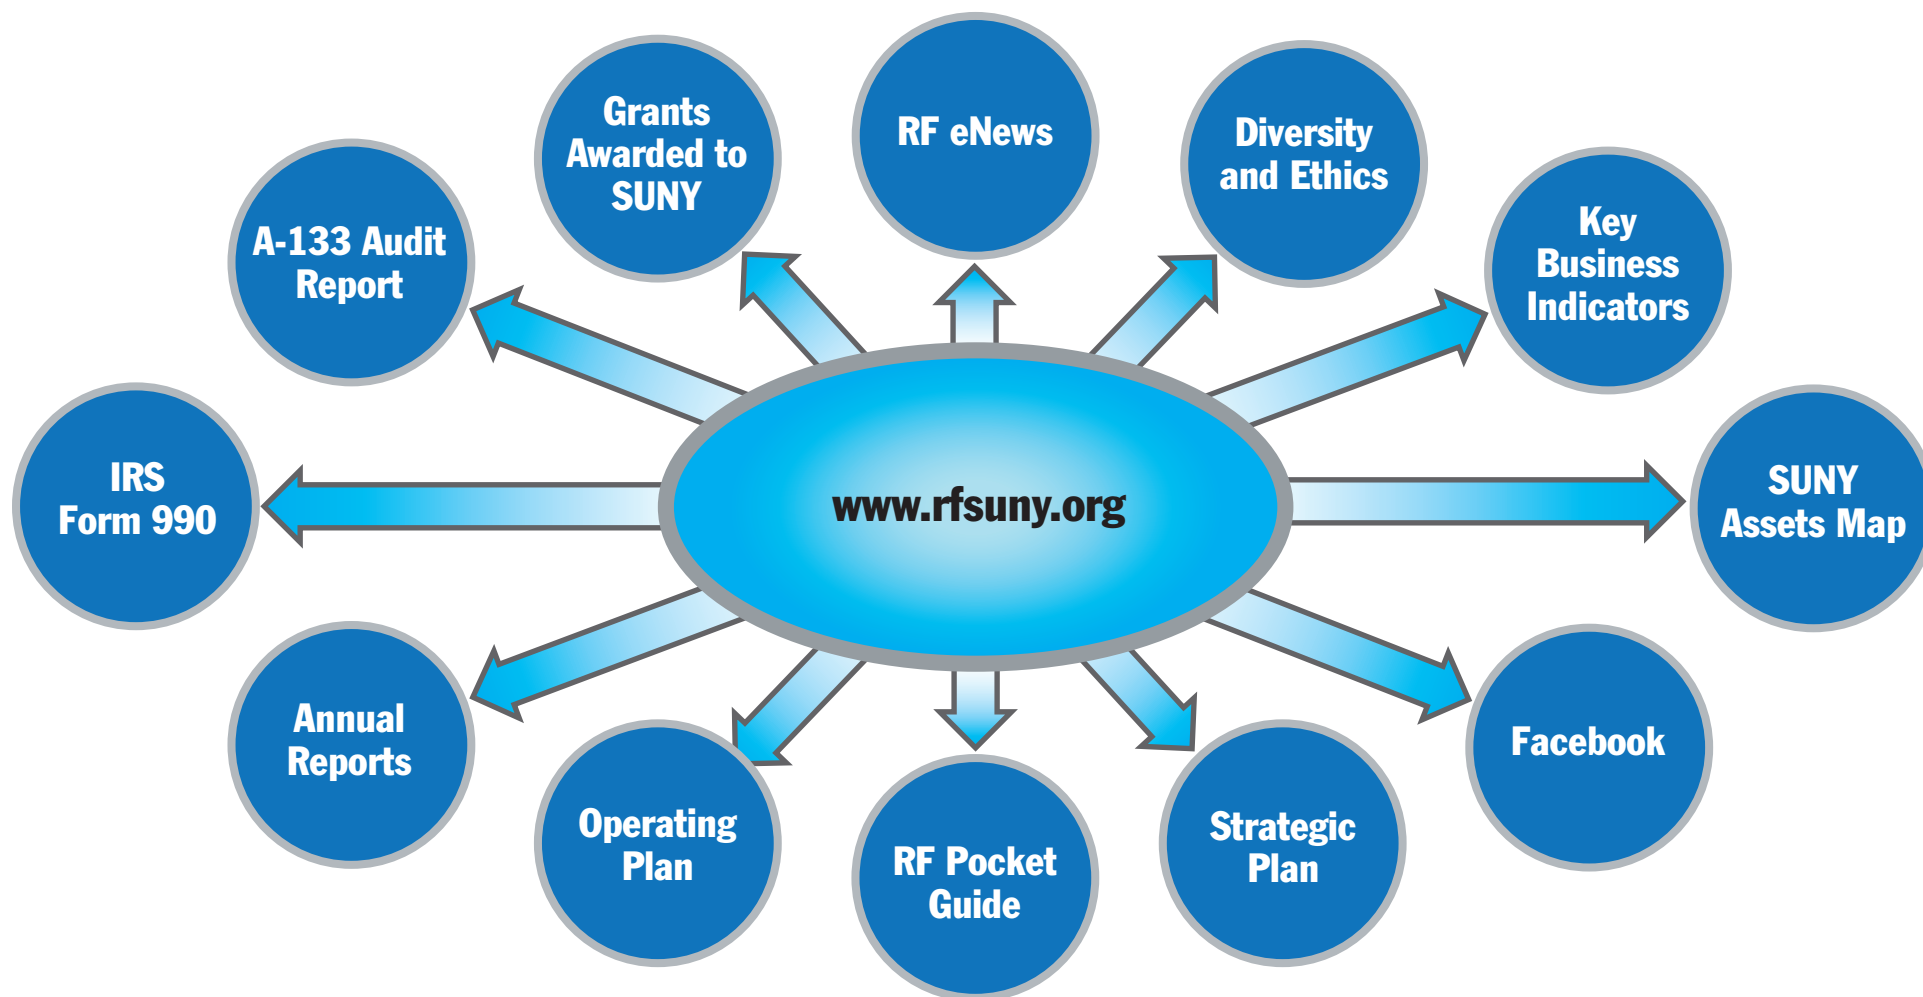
www.rfsuny.org

Grants Awarded to SUNY

RF eNews

Diversity and Ethics

A-133 Audit Report

Key Business Indicators

IRS Form 990

SUNY Assets Map

Annual Reports

Facebook

Operating Plan

RF Pocket Guide

Strategic Plan